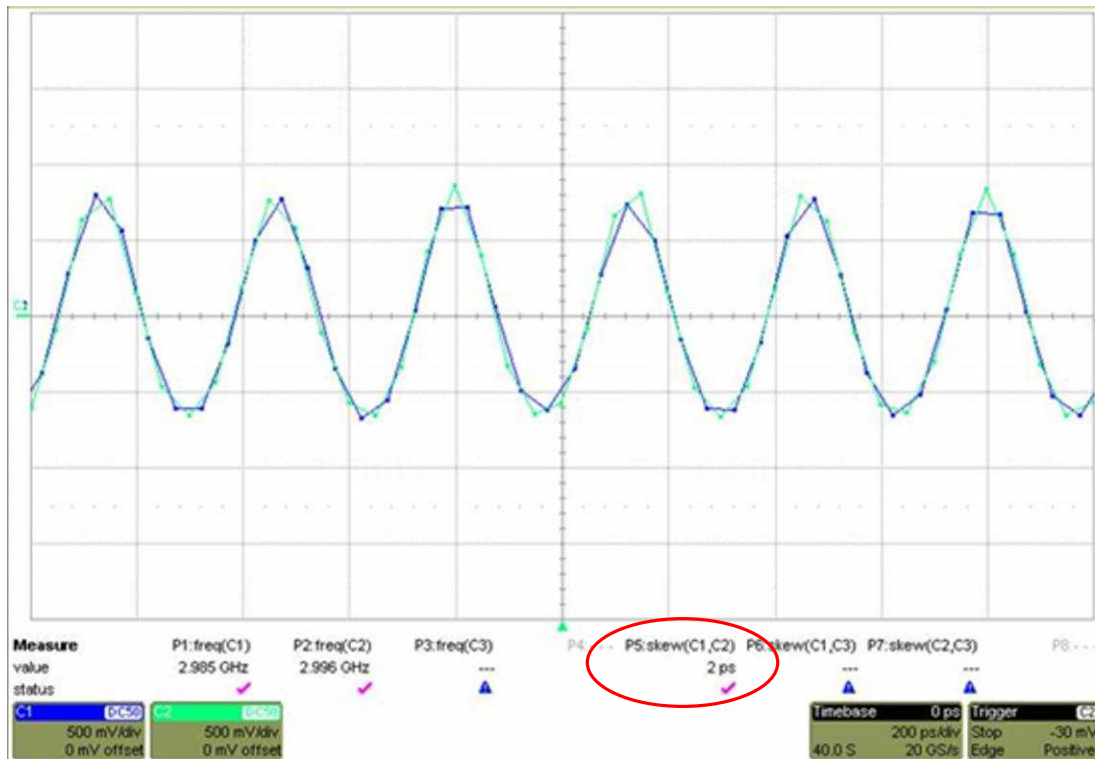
C2

| Measure | P1:freq(C1) | P2:freq(C2) | P3:freq(C3) | P4:- - - | P5:skew(C1,C2) | P6:skew(C1,C3) | P7:skew(C2,C3) | P8:- - - |
|---|---|---|---|---|---|---|---|---|
| value | 2.985 GHz | 2.996 GHz | --- | | 2 ps | --- | --- | |
| status | ✓ | ✓ | ⚠ | | ✓ | ⚠ | ⚠ | |

C1 DC50
500 mV/div
0 mV offset

C2 DC50
500 mV/div
0 mV offset

Timebase 0 ps
200 ps/div
40.0 S 20 GS/s

Trigger C2
Stop -30 mV
Edge Positive